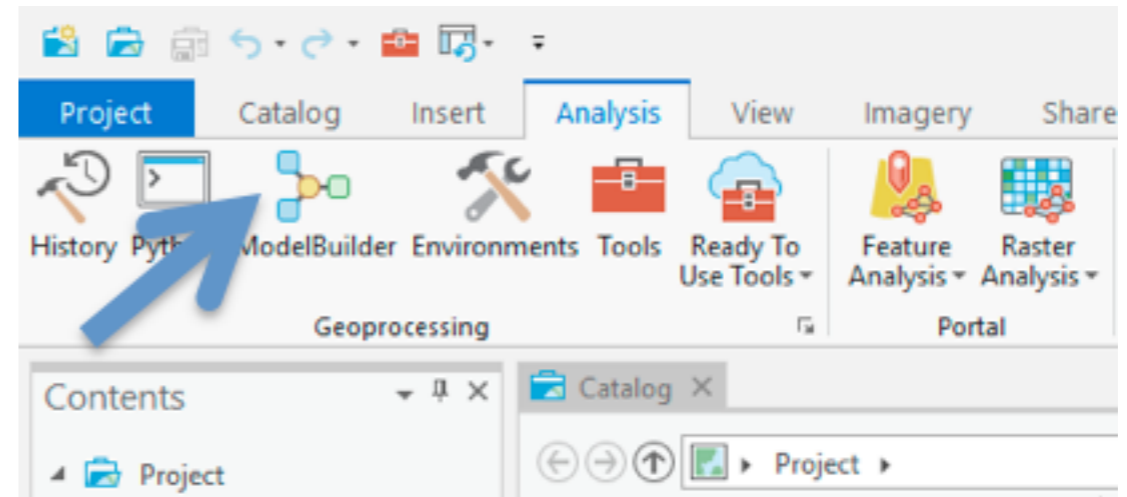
Project Catalog Insert Analysis View Imagery Share

History Pyth ModelBuilder Environments Tools Ready To Use Tools

Feature Analysis Raster Analysis

Geoprocessing

Portal

Contents

Project

Catalog

Project